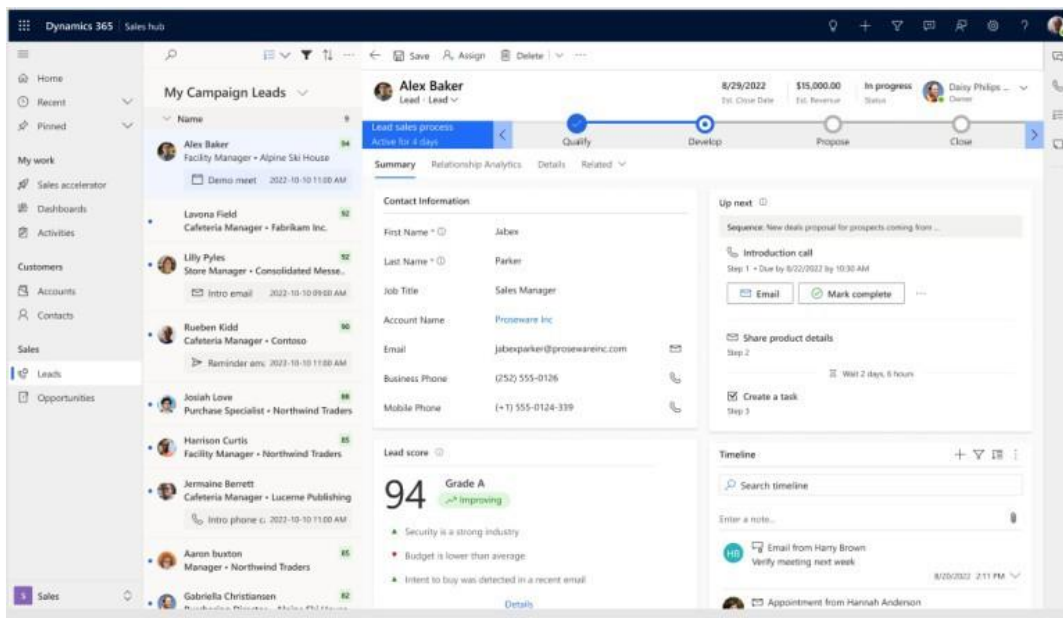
Dynamics 365 | Sales hub

Home
Recent
Pinned

My work
Sales accelerator
Dashboards
Activities

Customers
Accounts
Contacts

Sales
Leads
Opportunities

S Sales

My Campaign Leads

Name

Alex Baker
Facility Manager • Alpine Ski House
94
Demo meet 2022-10-10 11:00 AM

Lavona Field
Cafeteria Manager • Fabrikam Inc.
92

Lilly Pyles
Store Manager • Consolidated Messe...
92
Intro email 2022-10-10 09:00 AM

Rueben Kidd
Cafeteria Manager • Contoso
90
Reminder em: 2022-10-10 11:00 AM

Josiah Love
Purchase Specialist • Northwind Traders
88

Harrison Curtis
Facility Manager • Northwind Traders
85

Jermaine Berrett
Cafeteria Manager • Lucerne Publishing
Intro phone c: 2022-10-10 11:00 AM

Aaron buxton
Manager • Northwind Traders
85

Gabriella Christiansen
82

Save Assign Delete

Alex Baker
Lead · Lead

8/29/2022
Est. Close Date
$15,000.00
Est. Revenue
In progress
Status
Daisy Philips ...
Owner

Lead sales process
Active for 4 days
Qualify
Develop
Propose
Close

Summary Relationship Analytics Details Related

Contact Information
First Name * Jabex
Last Name * Parker
Job Title Sales Manager
Account Name Proseware Inc
Email jabexparker@prosewareinc.com
Business Phone (252) 555-0126
Mobile Phone (+1) 555-0124-339

Lead score
94
Grade A
Improving
Security is a strong industry
Budget is lower than average
Intent to buy was detected in a recent email
Details

Up next
Sequence: New deals proposal for prospects coming from ...
Introduction call
Step 1 • Due by 8/22/2022 by 10:30 AM
Email
Mark complete
Share product details
Step 2
Wait 2 days, 6 hours
Create a task
Step 3

Timeline
Search timeline
Enter a note...
HB
Email from Harry Brown
Verify meeting next week
8/20/2022 2:11 PM
Appointment from Hannah Anderson